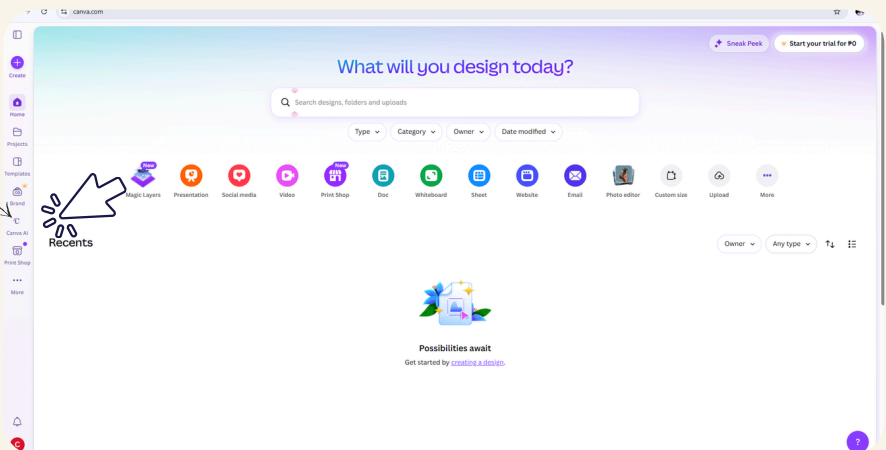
canva.com

Create
Home
Projects
Templates
Brand
Canva AI
Print Shop
More

Sneak Peek
Start your trial for ₱0

What will you design today?

Search designs, folders and uploads

Type
Category
Owner
Date modified

New
Magic Layers
Presentation
Social media
Video
New
Print Shop
Doc
Whiteboard
Sheet
Website
Email
Photo editor
Custom size
Upload
More

Recents

Owner
Any type

Possibilities await
Get started by creating a design.

C
?